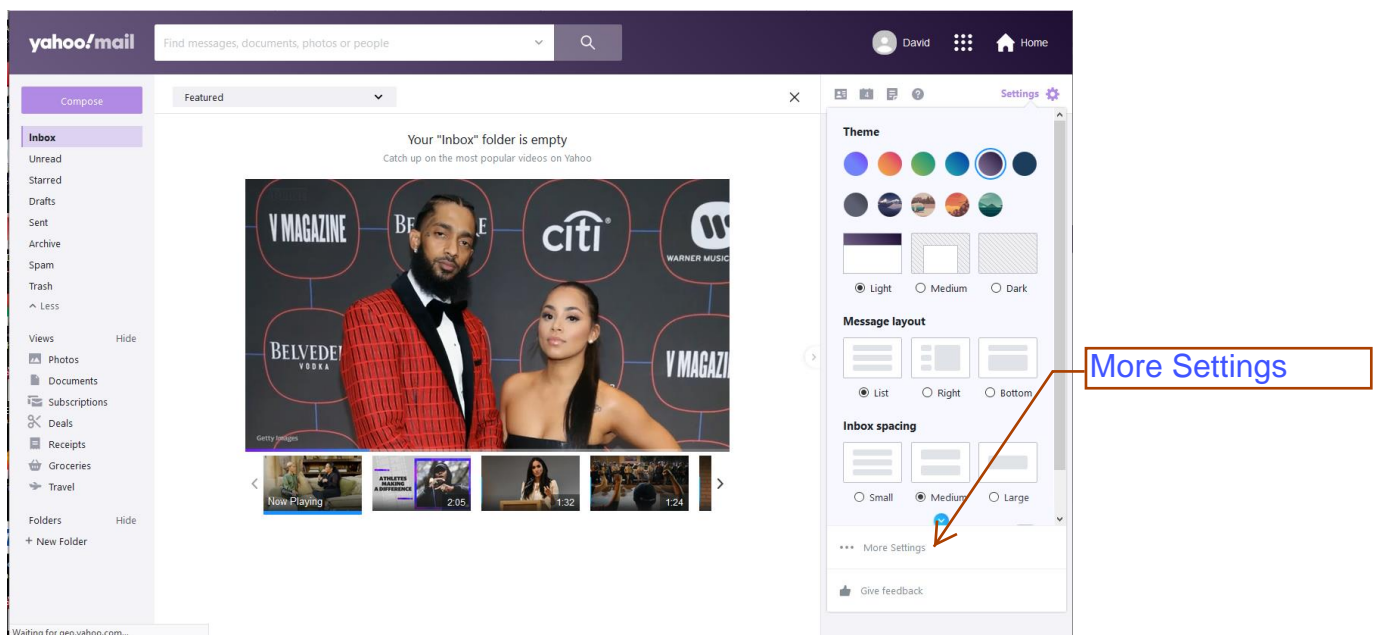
yahoo!mail

Find messages, documents, photos or people

David

Home

Compose

Inbox
Unread
Starred
Drafts
Sent
Archive
Spam
Trash
^ Less

Views Hide
Photos
Documents
Subscriptions
Deals
Receipts
Groceries
Travel

Folders Hide
+ New Folder

Featured

Your "Inbox" folder is empty
Catch up on the most popular videos on Yahoo

V MAGAZINE
BE E
citi
WARNER MUSIC
BELVEDE
VODKA
V MAGAZI
Getty Images

Now Playing
ATHLETES MAKING A DIFFERENCE
2:05
1:32
1:24

Settings

Theme

Light
Medium
Dark

Message layout

List
Right
Bottom

Inbox spacing

Small
Medium
Large

More Settings

Give feedback

More Settings

Waiting for geo.yahoo.com...